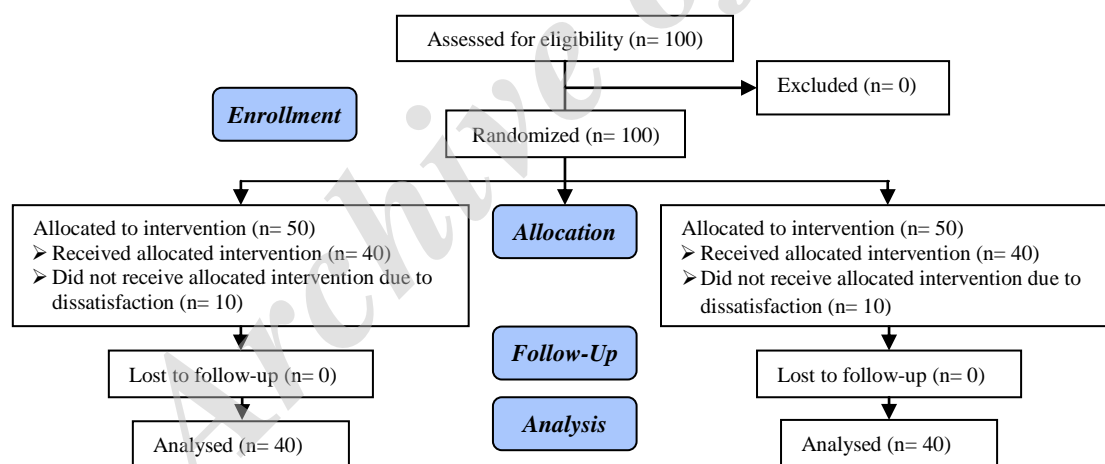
Assessed for eligibility (n= 100)

Excluded (n= 0)

Enrollment

Randomized (n= 100)

Allocated to intervention (n= 50)
➢ Received allocated intervention (n= 40)
➢ Did not receive allocated intervention due to dissatisfaction (n= 10)

Allocation

Allocated to intervention (n= 50)
➢ Received allocated intervention (n= 40)
➢ Did not receive allocated intervention due to dissatisfaction (n= 10)

Lost to follow-up (n= 0)

Follow-Up

Lost to follow-up (n= 0)

Analysed (n= 40)

Analysis

Analysed (n= 40)

Archive of SID